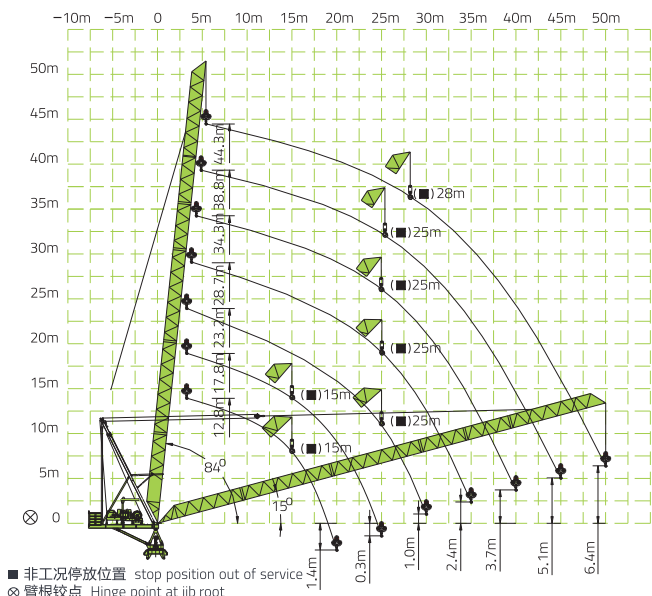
−10m −5m 0 5m 10m 15m 20m 25m 30m 35m 40m 45m 50m

50m
45m
40m
35m
30m
25m
20m
15m
10m
5m
0

44.3m
38.8m
34.3m
28.7m
23.2m
17.8m
12.8m

(■)28m
(■)25m
(■)25m
(■)25m
(■)15m
(■)25m
(■)15m

84°
15°

1.4m
0.3m
1.0m
2.4m
3.7m
5.1m
6.4m

■ 非工况停放位置 stop position out of service
⊗ 臂根铰点 Hinge point at jib root